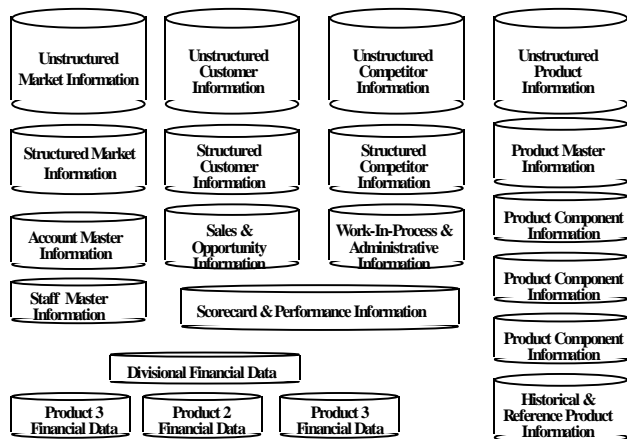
Unstructured Market Information

Unstructured Customer Information

Unstructured Competitor Information

Unstructured Product Information

Structured Market Information

Structured Customer Information

Structured Competitor Information

Product Master Information

Account Master Information

Sales & Opportunity Information

Work-In-Process & Administrative Information

Product Component Information

Product Component Information

Staff Master Information

Scorecard & Performance Information

Product Component Information

Divisional Financial Data

Historical & Reference Product Information

Product 3 Financial Data

Product 2 Financial Data

Product 3 Financial Data